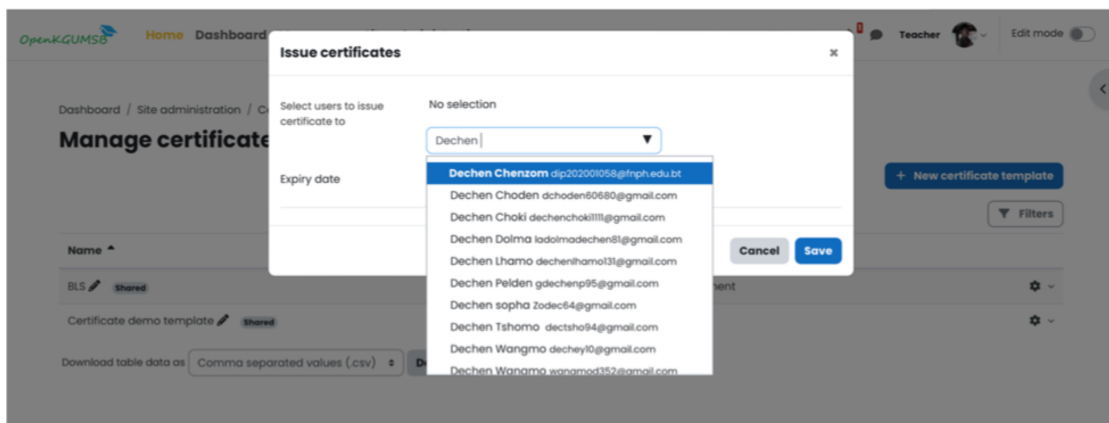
OpenKGUMSB Home Dashboard

Teacher Edit mode

Dashboard / Site administration / C

Manage certificate

Issue certificates ×

Select users to issue certificate to

No selection

Dechen

Dechen Chenzom dip202001058@fnph.edu.bt
Dechen Choden dchoden60680@gmail.com
Dechen Choki dechenchoki1111@gmail.com
Dechen Dolma ladolmadechen81@gmail.com
Dechen Lhamo dechenlhamo131@gmail.com
Dechen Pelden gdechenp95@gmail.com
Dechen sopha Zodec64@gmail.com
Dechen Tshomo dectsho94@gmail.com
Dechen Wangmo dechey10@gmail.com
Dechen Wangmo wangmod352@gmail.com

Expiry date

Cancel Save

+ New certificate template

Filters

Name

BLS Shared

nent

Certificate demo template Shared

Download table data as Comma separated values (.csv)